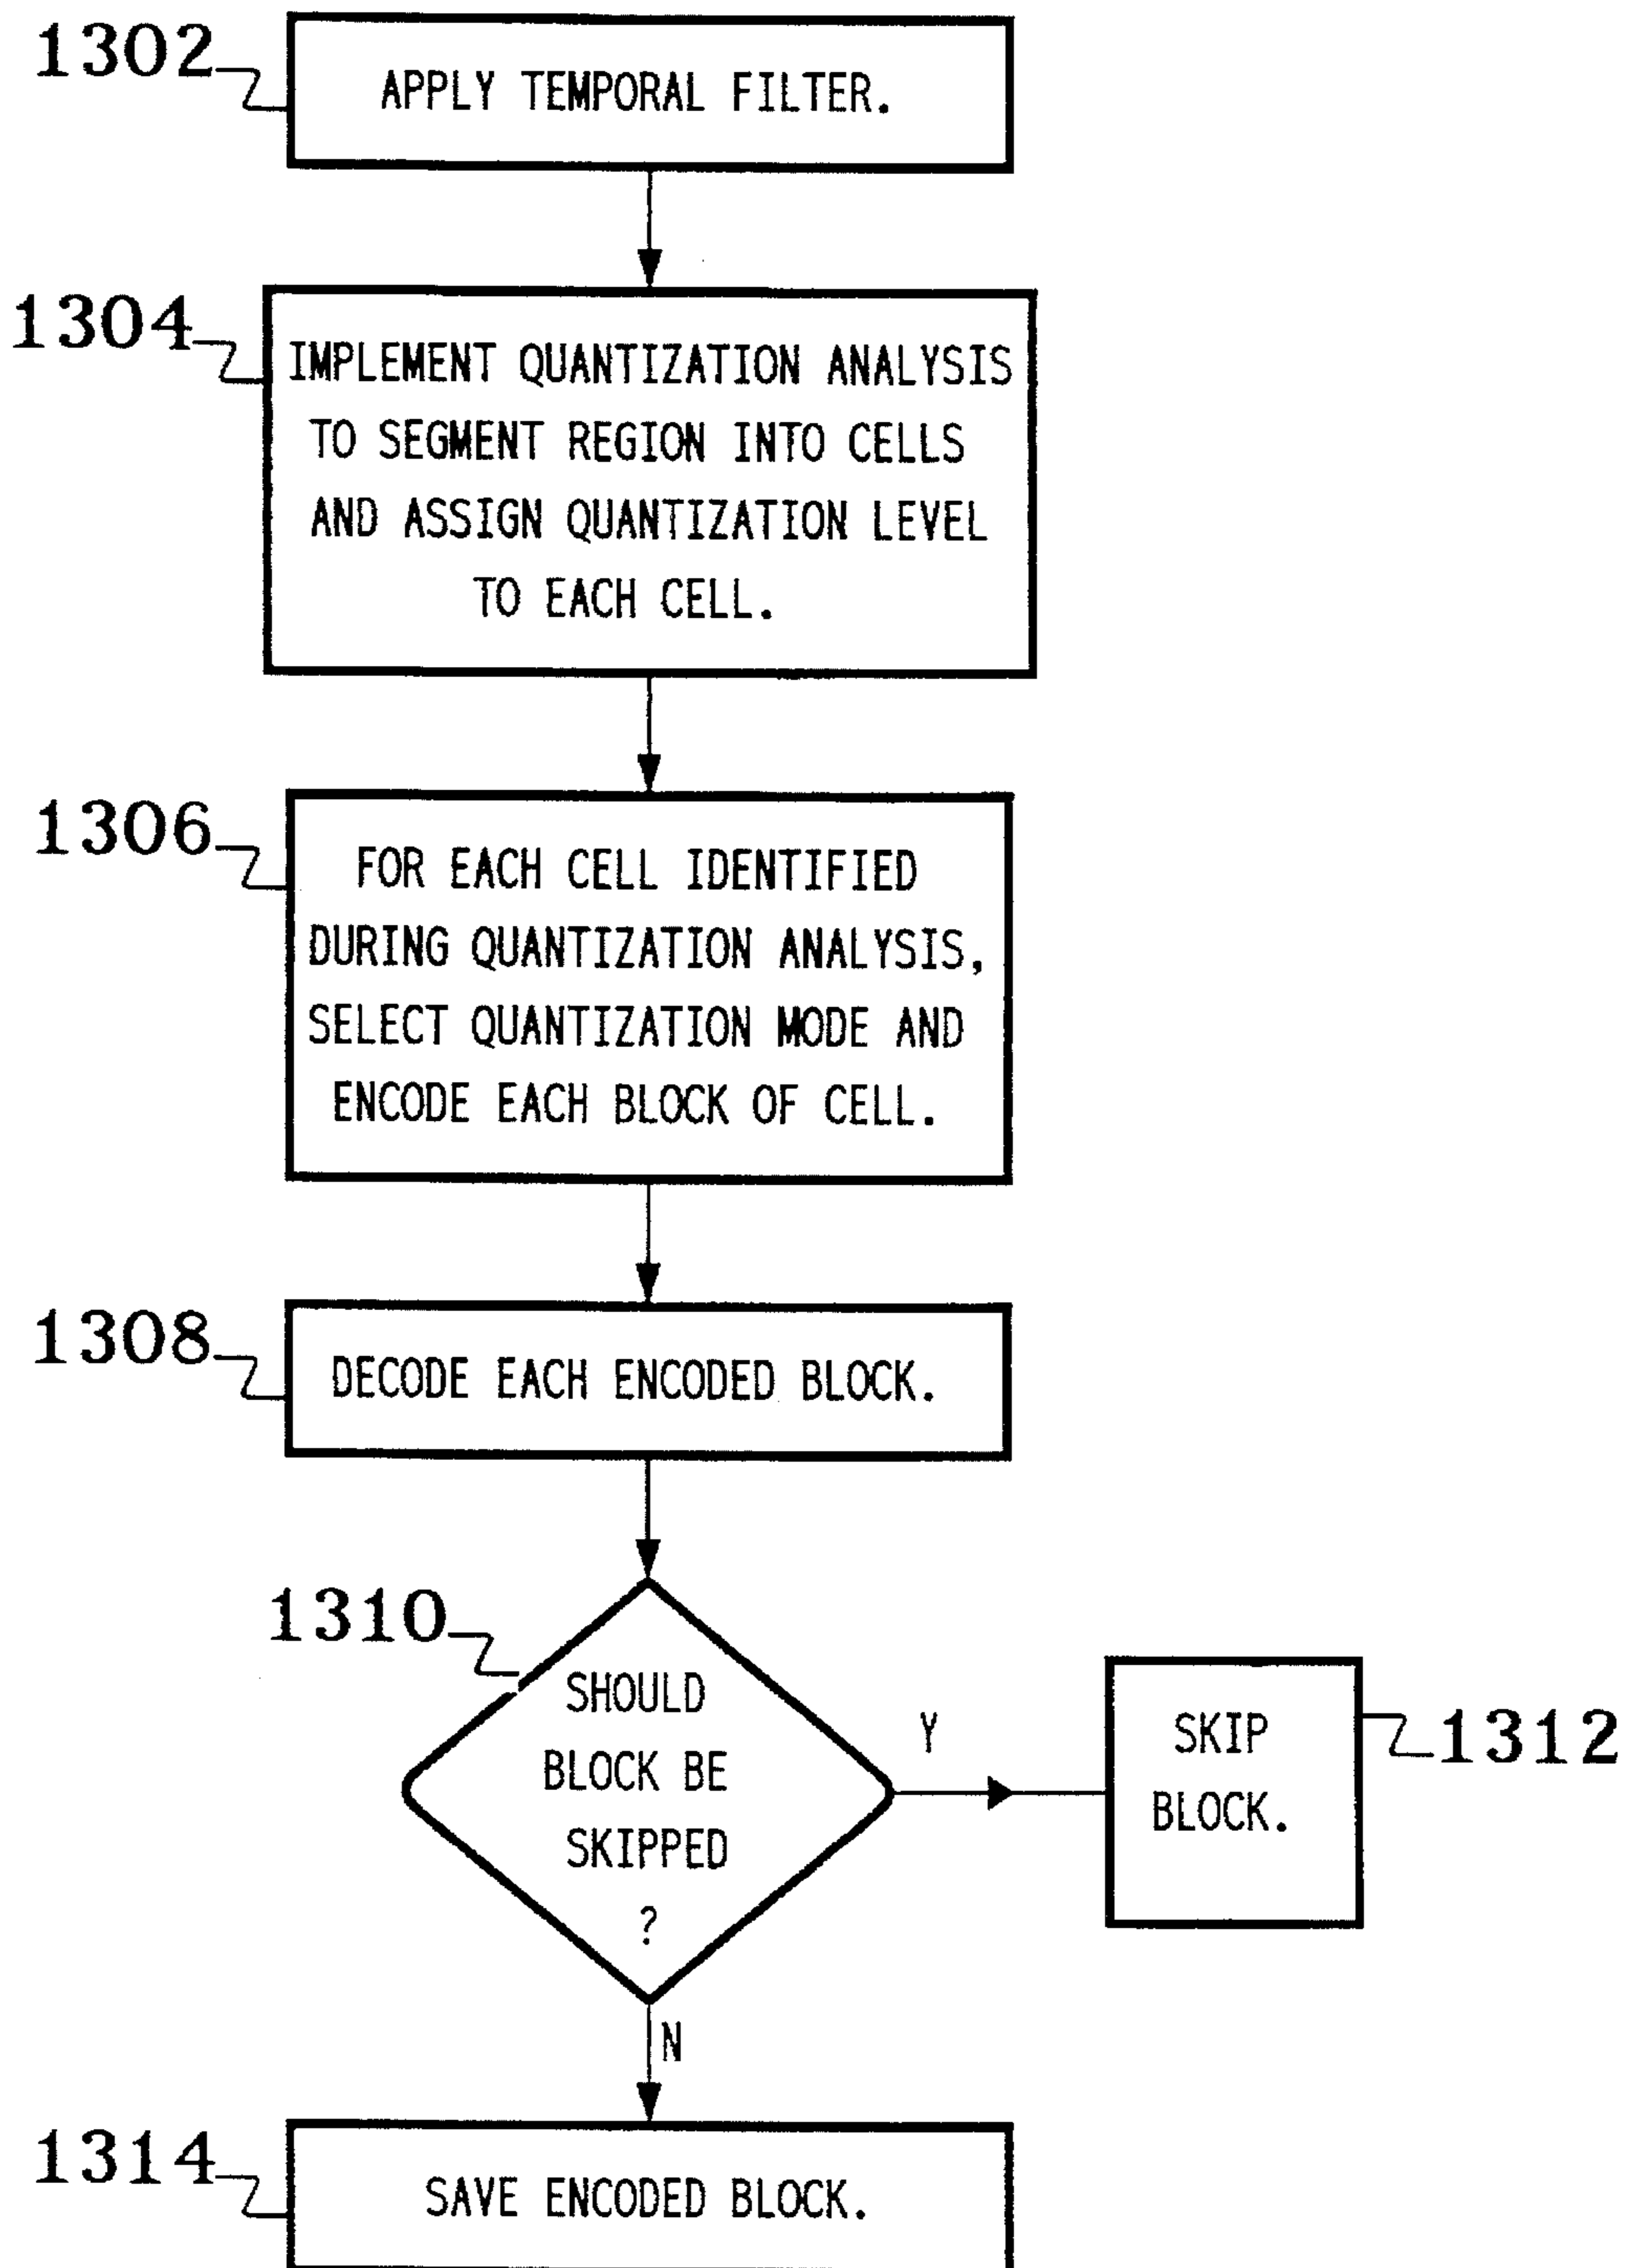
1302
APPLY TEMPORAL FILTER.

1304
IMPLEMENT QUANTIZATION ANALYSIS TO SEGMENT REGION INTO CELLS AND ASSIGN QUANTIZATION LEVEL TO EACH CELL.

1306
FOR EACH CELL IDENTIFIED DURING QUANTIZATION ANALYSIS, SELECT QUANTIZATION MODE AND ENCODE EACH BLOCK OF CELL.

1308
DECODE EACH ENCODED BLOCK.

1310
SHOULD BLOCK BE SKIPPED ?

Y

SKIP BLOCK.
1312

N

1314
SAVE ENCODED BLOCK.